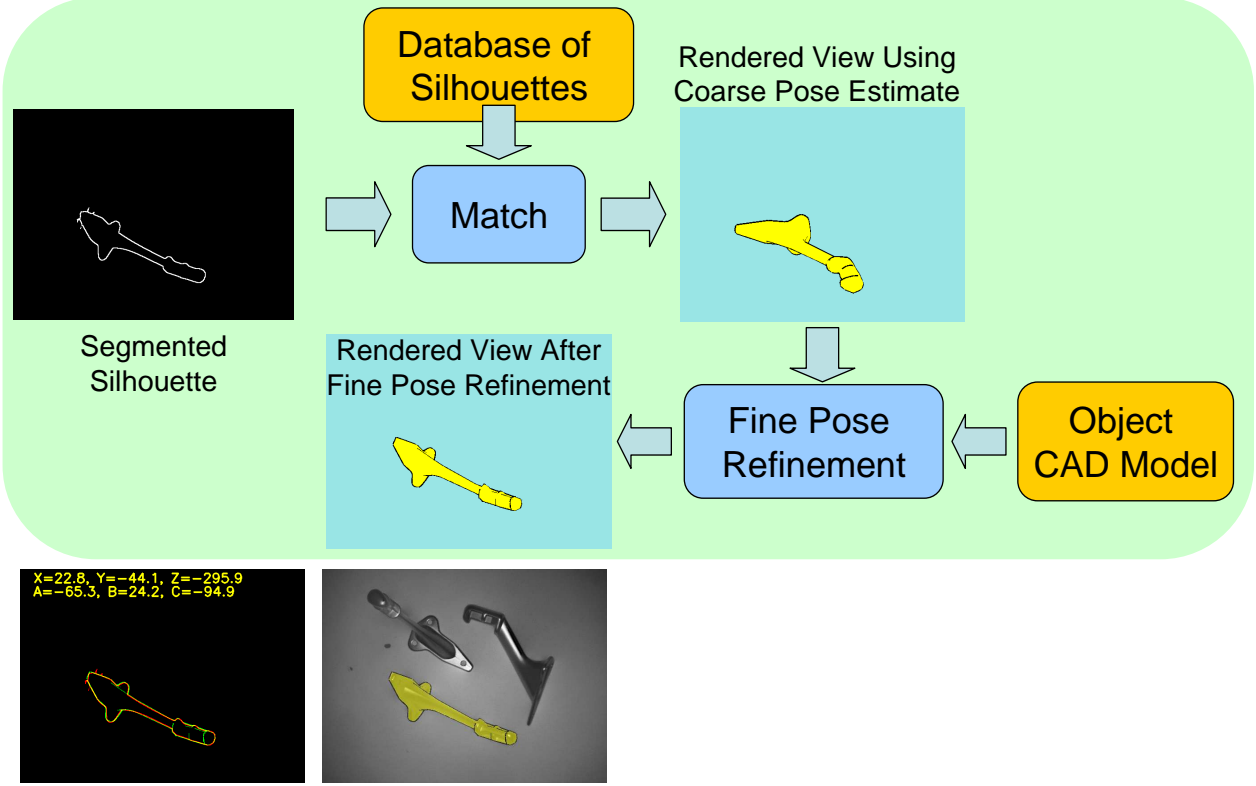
Database of Silhouettes

Rendered View Using Coarse Pose Estimate

Match

Segmented Silhouette

Rendered View After Fine Pose Refinement

Fine Pose Refinement

Object CAD Model

X=22.8, Y=-44.1, Z=-295.9
A=-65.3, B=24.2, C=-94.9